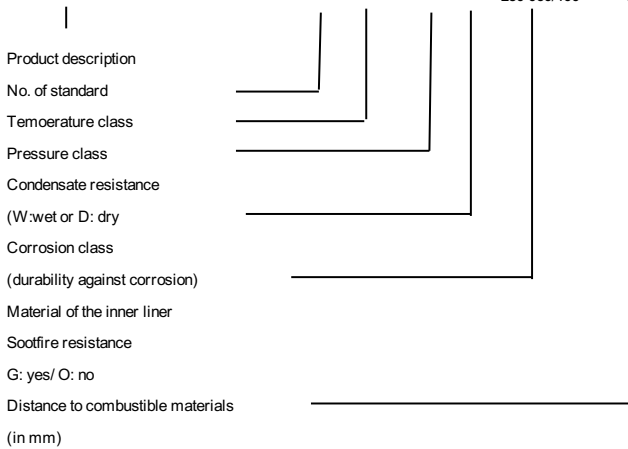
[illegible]

Product description

No. of standard

Temoerature class

Pressure class

Condensate resistance

(W:wet or D: dry

Corrosion class

(durability against corrosion)

Material of the inner liner

Sootfire resistance

G: yes/ O: no

Distance to combustible materials

(in mm)